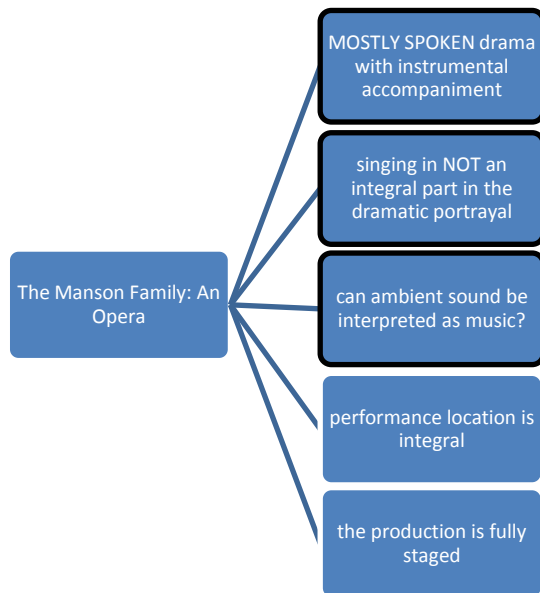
The Manson Family: An Opera

MOSTLY SPOKEN drama with instrumental accompaniment

singing in NOT an integral part in the dramatic portrayal

can ambient sound be interpreted as music?

performance location is integral

the production is fully staged